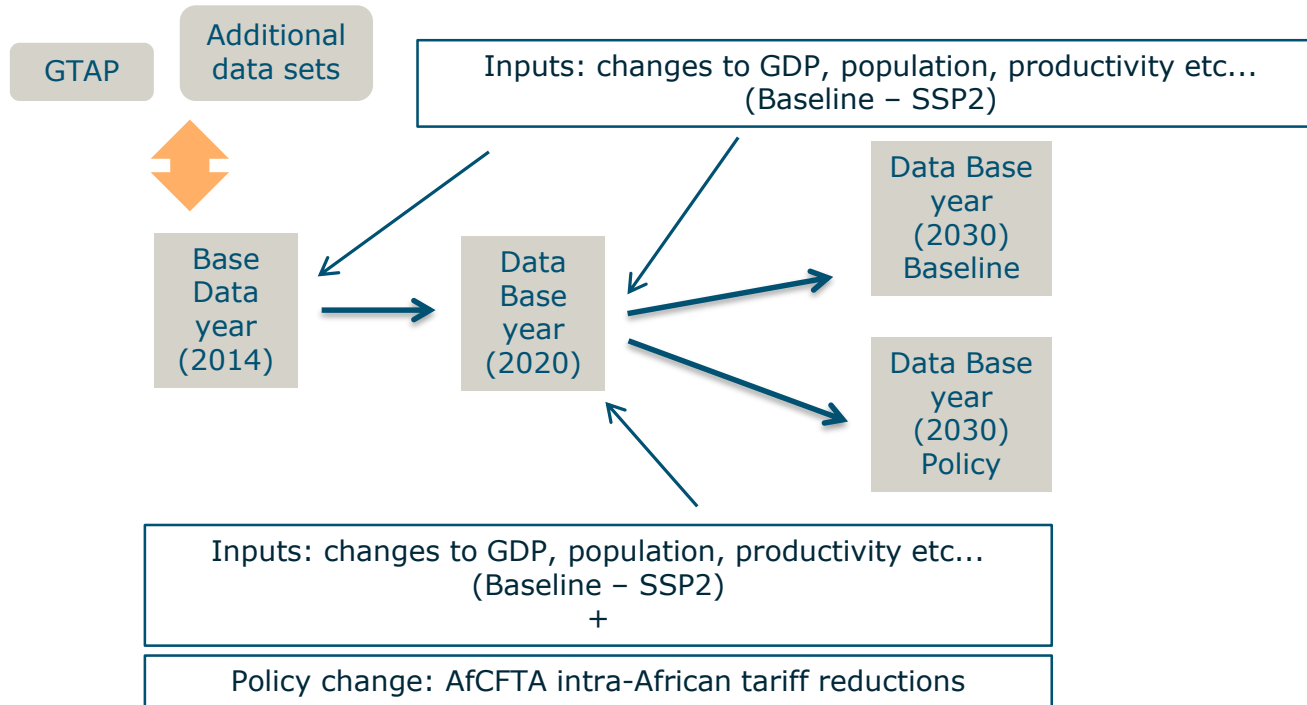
GTAP

Additional data sets

Inputs: changes to GDP, population, productivity etc... (Baseline – SSP2)

Base Data year (2014)

Data Base year (2020)

Data Base year (2030) Baseline

Data Base year (2030) Policy

Inputs: changes to GDP, population, productivity etc... (Baseline – SSP2) +

Policy change: AfCFTA intra-African tariff reductions